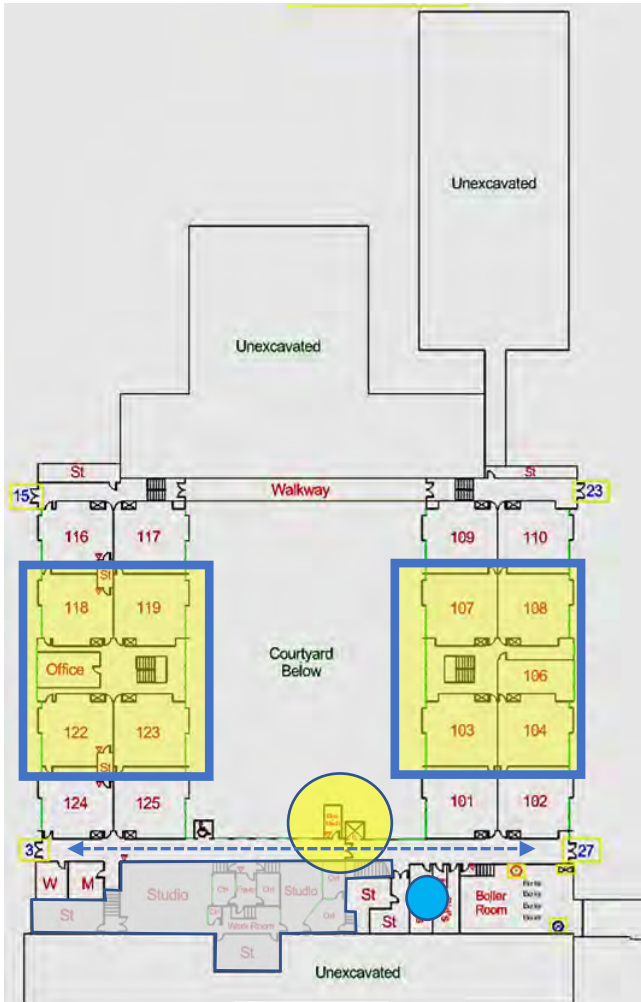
Unexcavated

Unexcavated

St

St

15

Walkway

23

116

117

109

110

St

118

119

107

108

Office

Courtyard Below

106

122

123

103

104

St

124

125

101

102

3

27

W

M

Studio

Studio

St

Boiler Room

Work Room

St

St

St

Unexcavated